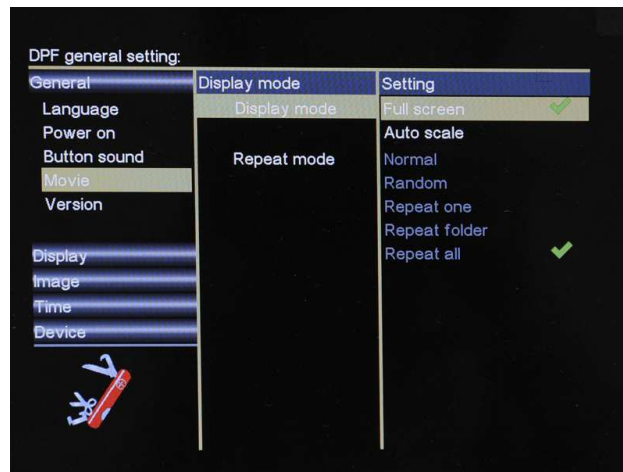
DPF general setting:

General
Language
Power on
Button sound
Movie
Version

Display
Image
Time
Device

Display mode
Display mode

Repeat mode

Setting
Full screen
Auto scale
Normal
Random
Repeat one
Repeat folder
Repeat all